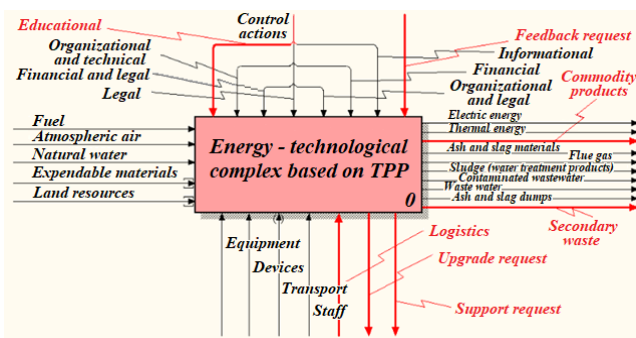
Educational
Control actions
Feedback request
Organizational and technical
Informational
Financial and legal
Financial
Commodity products
Legal
Organizational and legal
Fuel
Atmospheric air
Natural water
Expendable materials
Land resources
Energy - technological complex based on TPP
0
Electric energy
Thermal energy
Ash and slag materials
Flue gas
Sludge (water treatment products)
Contaminated wastewater
Waste water
Ash and slag dumps
Secondary waste
Equipment
Devices
Transport
Staff
Logistics
Upgrade request
Support request